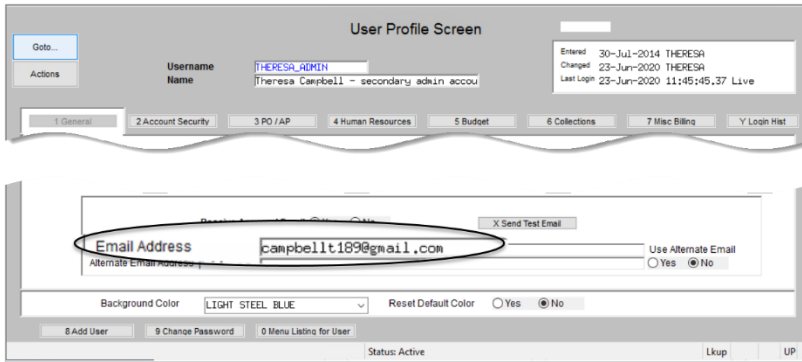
User Profile Screen

Goto...
Actions

Username THERESA_ADMIN
Name Theresa Campbell - secondary admin accou

Entered 30-Jul-2014 THERESA
Changed 23-Jun-2020 THERESA
Last Login 23-Jun-2020 11:45:45.37 Live

1 General | 2 Account Security | 3 PO / AP | 4 Human Resources | 5 Budget | 6 Collections | 7 Misc Billing | Y Login Hist

Receive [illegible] Yes No
X Send Test Email

Email Address campbellt189@gmail.com
Alternate Email Address
Use Alternate Email
Yes No

Background Color LIGHT STEEL BLUE
Reset Default Color Yes No

8 Add User | 9 Change Password | 0 Menu Listing for User

Status: Active
Lkup UP